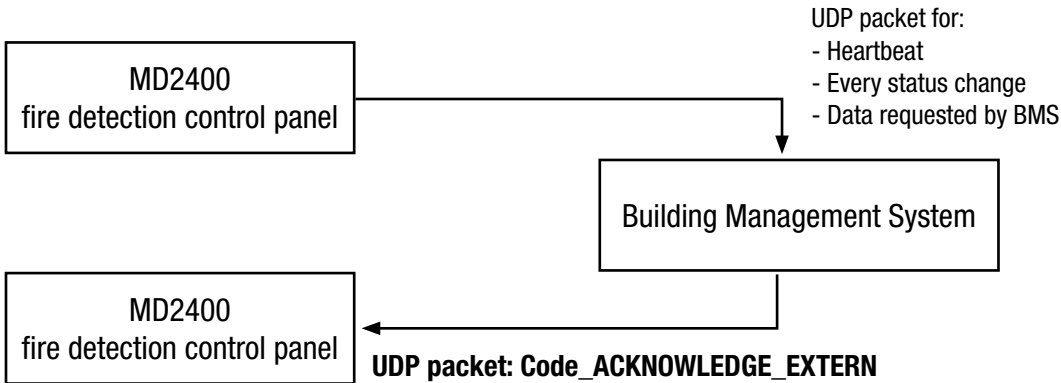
MD2400
fire detection control panel

UDP packet for:
- Heartbeat
- Every status change
- Data requested by BMS

Building Management System

MD2400
fire detection control panel

UDP packet: Code_ACKNOWLEDGE_EXTERN